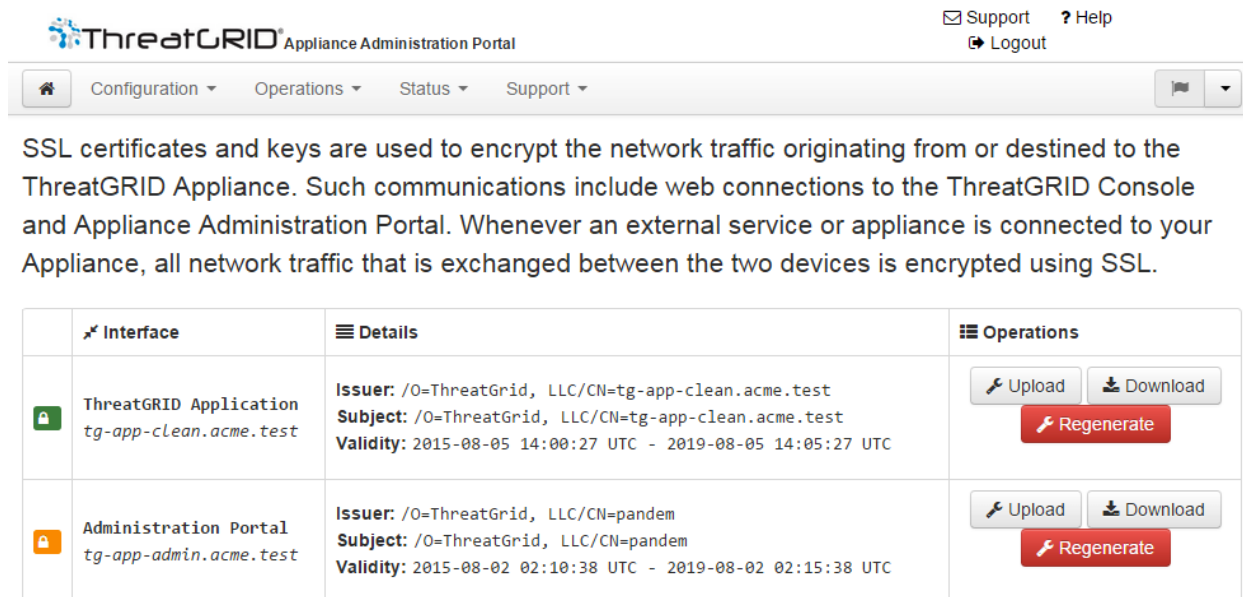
ThreatGRID® Appliance Administration Portal

Support ? Help
Logout

Configuration ▾ Operations ▾ Status ▾ Support ▾

SSL certificates and keys are used to encrypt the network traffic originating from or destined to the ThreatGRID Appliance. Such communications include web connections to the ThreatGRID Console and Appliance Administration Portal. Whenever an external service or appliance is connected to your Appliance, all network traffic that is exchanged between the two devices is encrypted using SSL.

| | Interface | Details | Operations |
|---|---|---|---|
| | ThreatGRID Application *tg-app-clean.acme.test* | **Issuer:** /O=ThreatGrid, LLC/CN=tg-app-clean.acme.test **Subject:** /O=ThreatGrid, LLC/CN=tg-app-clean.acme.test **Validity:** 2015-08-05 14:00:27 UTC - 2019-08-05 14:05:27 UTC | Upload Download Regenerate |
| | Administration Portal *tg-app-admin.acme.test* | **Issuer:** /O=ThreatGrid, LLC/CN=pandem **Subject:** /O=ThreatGrid, LLC/CN=pandem **Validity:** 2015-08-02 02:10:38 UTC - 2019-08-02 02:15:38 UTC | Upload Download Regenerate |